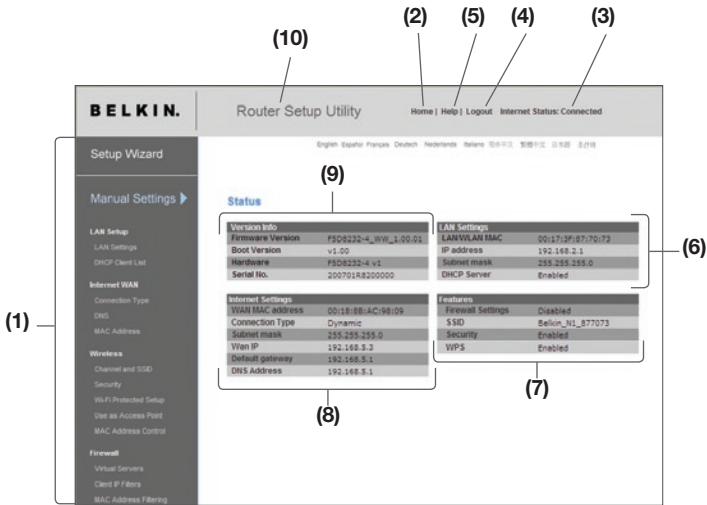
(10) (2) (5) (4) (3)

BELKIN. Router Setup Utility Home | Help | Logout Internet Status: Connected

English Español Français Deutsch Nederlands Italiano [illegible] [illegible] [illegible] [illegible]

Setup Wizard

Manual Settings

LAN Setup
LAN Settings
DHCP Client List

Internet WAN
Connection Type
DNS
MAC Address

Wireless
Channel and SSID
Security
Wi-Fi Protected Setup
Use as Access Point
MAC Address Control

Firewall
Virtual Servers
Client IP Filters
MAC Address Filtering

(1)

(9)

Status

| Version Info | |
|---|---|
| Firmware Version | F5D8232-4_WW_1.00.01 |
| Boot Version | v1.00 |
| Hardware | F5D8232-4 v1 |
| Serial No. | 200701R8200000 |

| LAN Settings | |
|---|---|
| LAN/WLAN MAC | 00:17:3F:87:70:73 |
| IP address | 192.168.2.1 |
| Subnet mask | 255.255.255.0 |
| DHCP Server | Enabled |

(6)

| Internet Settings | |
|---|---|
| WAN MAC address | 00:18:8B:AC:98:09 |
| Connection Type | Dynamic |
| Subnet mask | 255.255.255.0 |
| Wan IP | 192.168.5.3 |
| Default gateway | 192.168.5.1 |
| DNS Address | 192.168.5.1 |

| Features | |
|---|---|
| Firewall Settings | Disabled |
| SSID | Belkin_N1_877073 |
| Security | Enabled |
| WPS | Enabled |

(7)

(8)